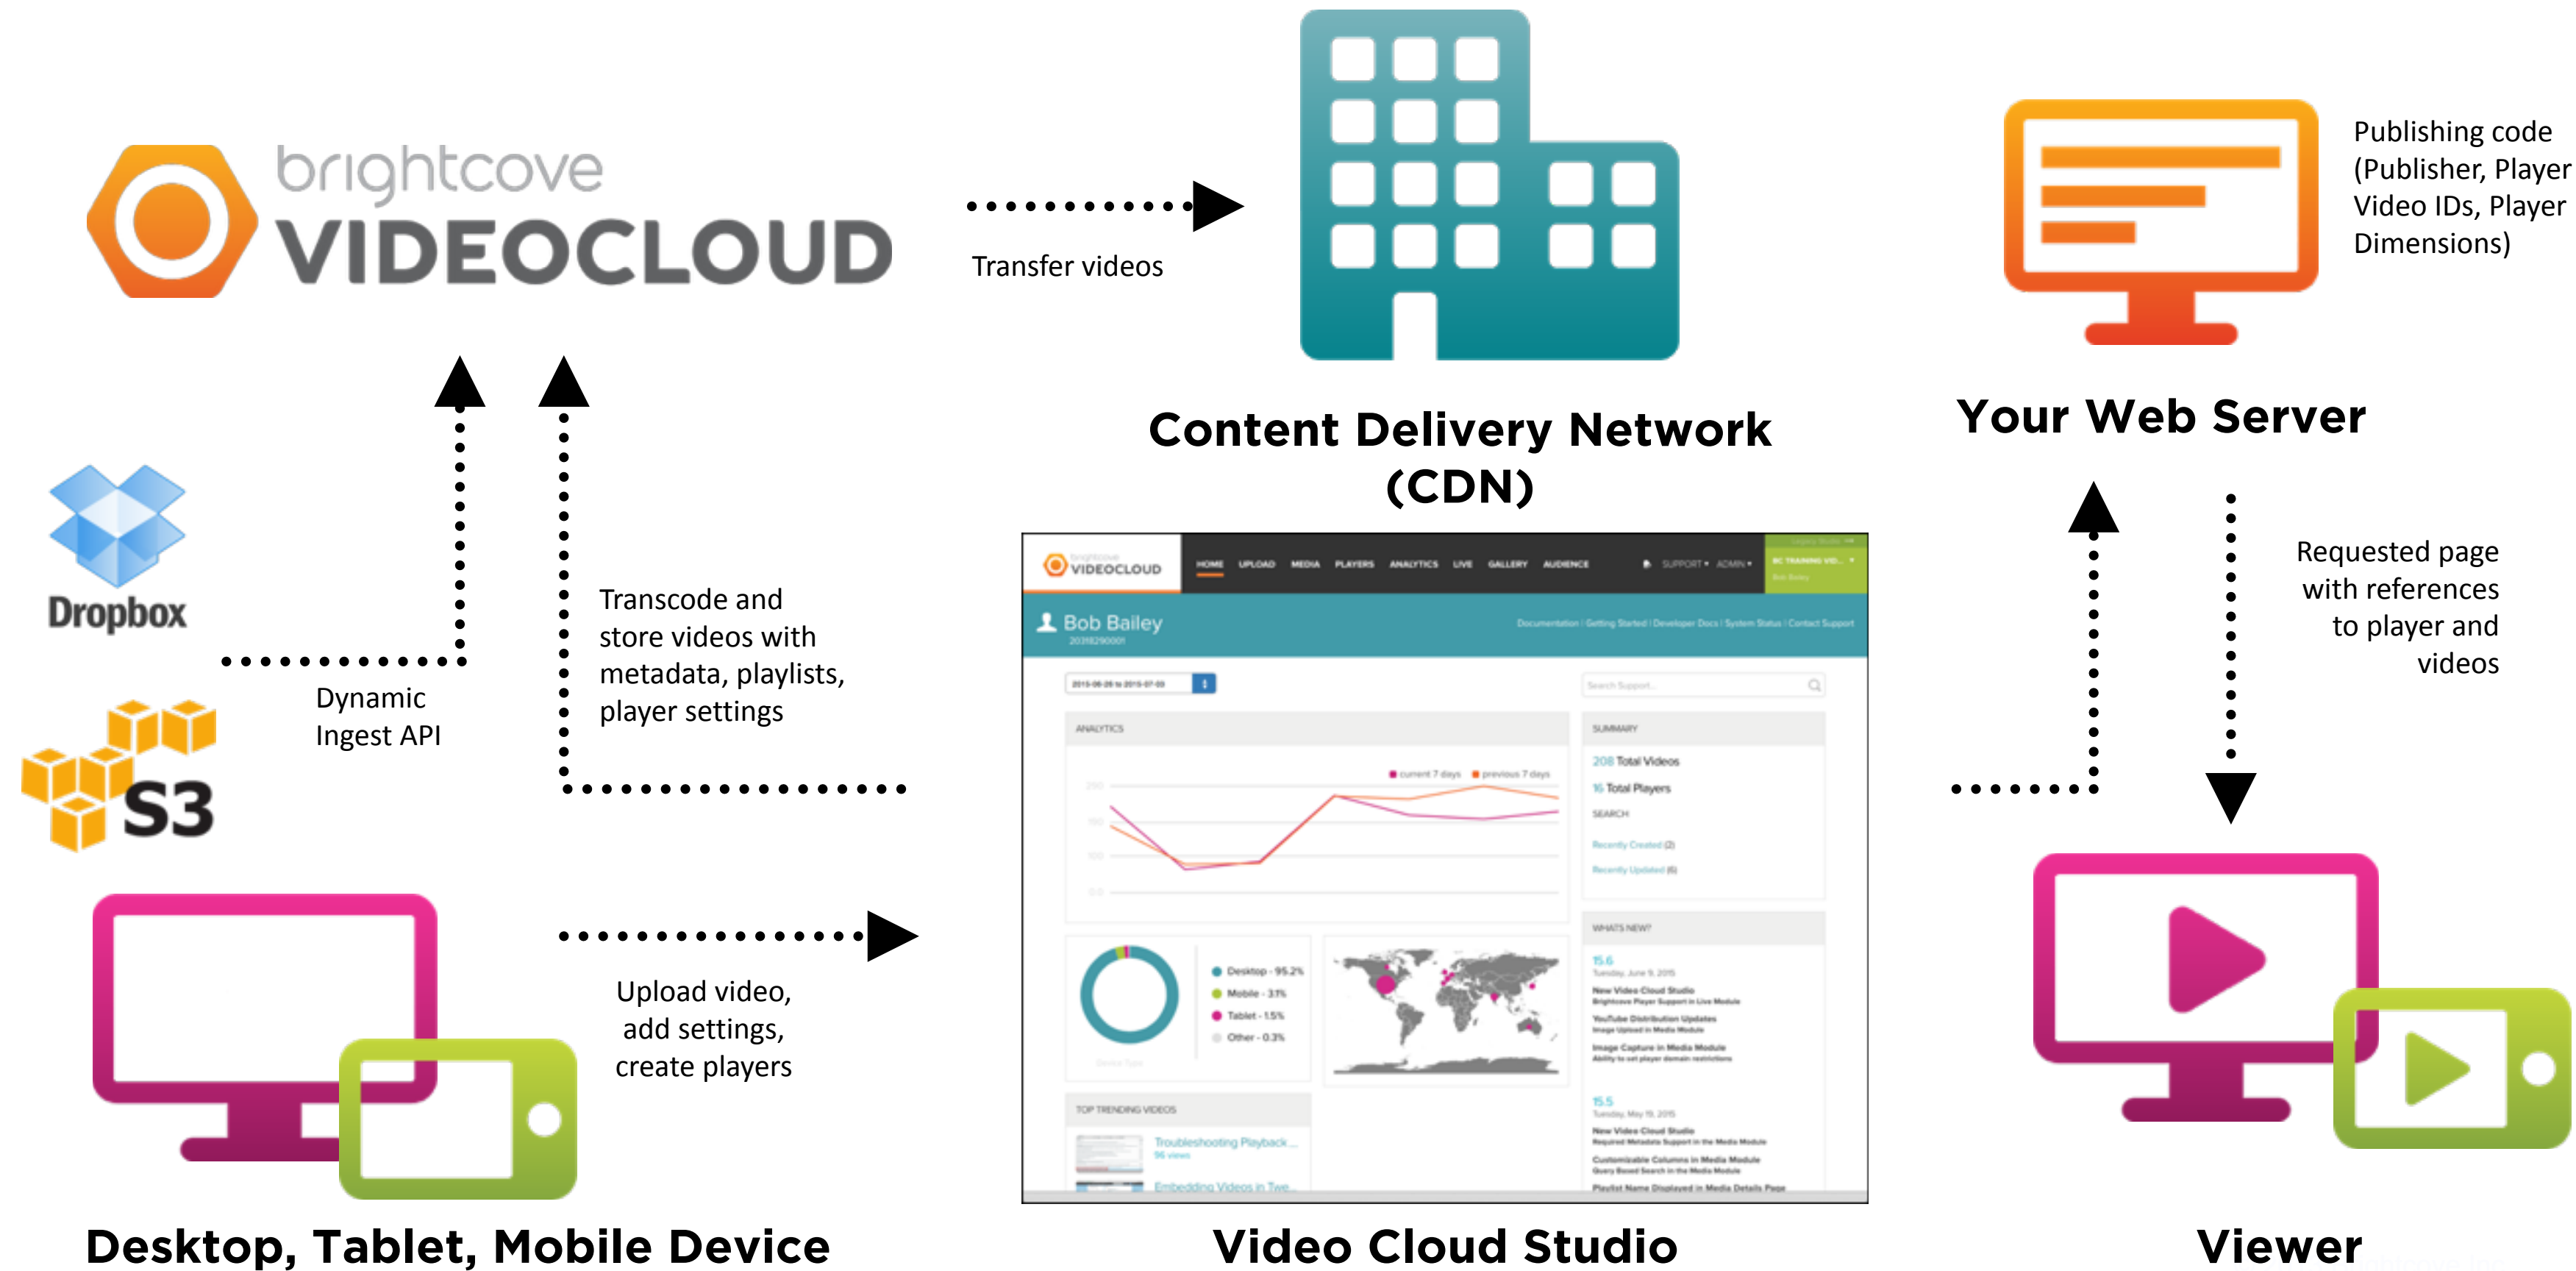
brightcove VIDEOCLOUD

Transfer videos

Content Delivery Network (CDN)

Publishing code (Publisher, Player Video IDs, Player Dimensions)

Your Web Server

Dropbox

S3

Dynamic Ingest API

Transcode and store videos with metadata, playlists, player settings

Requested page with references to player and videos

VIDEOCLOUD HOME UPLOAD MEDIA PLAYERS ANALYTICS LIVE GALLERY AUDIENCE SUPPORT ADMIN

Bob Bailey

Documentation | Getting Started | Developer Docs | System Status | Contact Support

ANALYTICS

SUMMARY

208 Total Videos

16 Total Players

SEARCH

Recently Created (2)

Recently Updated (6)

WHAT'S NEW?

15.6

New Video Cloud Studio

YouTube Distribution Updates

Image Capture in Media Module

15.5

New Video Cloud Studio

Customizable Columns in Media Module

Desktop - 95.2%

Mobile - 3.1%

Tablet - 1.5%

Other - 0.3%

TOP TRENDING VIDEOS

Troubleshooting Playback

Embedding Videos in Twe...

Upload video, add settings, create players

Desktop, Tablet, Mobile Device

Video Cloud Studio

Viewer